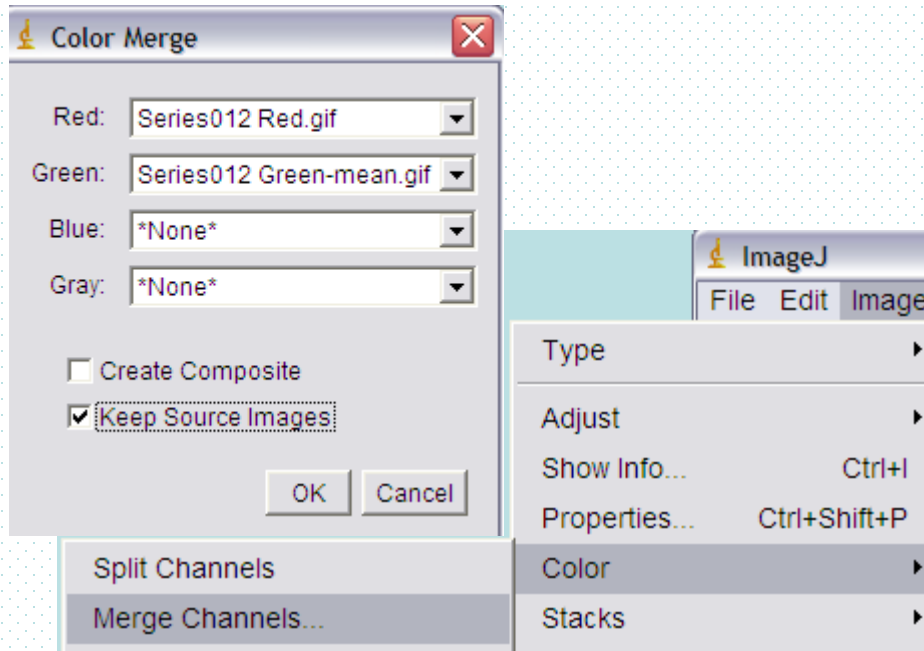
Color Merge

Red: Series012 Red.gif
Green: Series012 Green-mean.gif
Blue: *None*
Gray: *None*

Create Composite
Keep Source Images

OK Cancel

ImageJ
File Edit Image

Type
Adjust
Show Info... Ctrl+I
Properties... Ctrl+Shift+P
Color
Stacks

Split Channels
Merge Channels...